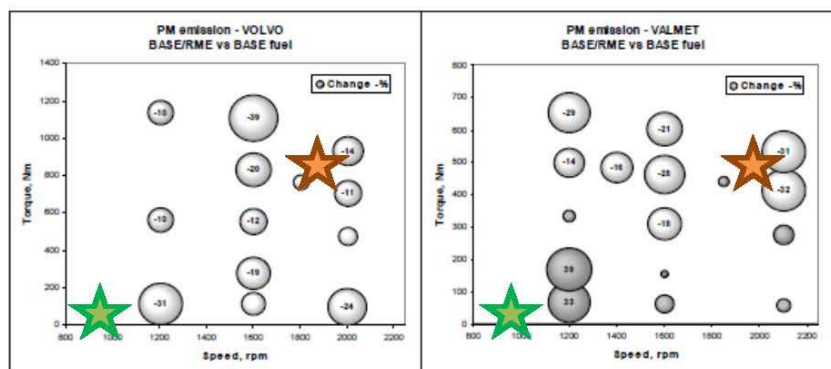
PM emission - VOLVO
BASE/RME vs BASE fuel

Change -%

Torque, Nm

1400
1200
1000
800
600
400
200
0

-10
-39
-20
-14
-11
-10
-12
-19
-31
-24

800 1000 1200 1400 1600 1800 2000 2200

Speed, rpm

PM emission - VALMET
BASE/RME vs BASE fuel

Change -%

Torque, Nm

800
700
600
500
400
300
200
100
0

-29
-21
-14
-16
-25
-31
-32
-18
39
33

800 1000 1200 1400 1600 1800 2000 2200

Speed, rpm